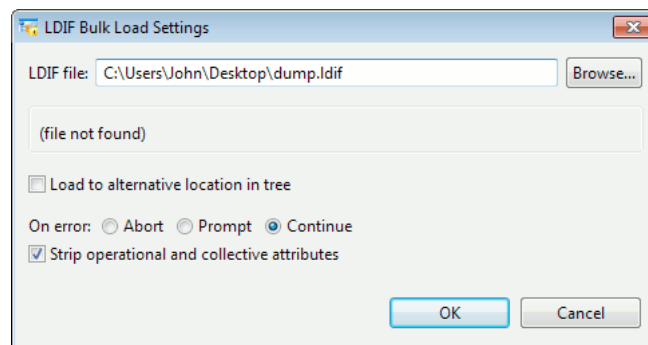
LDIF Bulk Load Settings

LDIF file: C:\Users\John\Desktop\dump.ldif

Browse...

(file not found)

Load to alternative location in tree

On error: Abort Prompt Continue

Strip operational and collective attributes

OK

Cancel